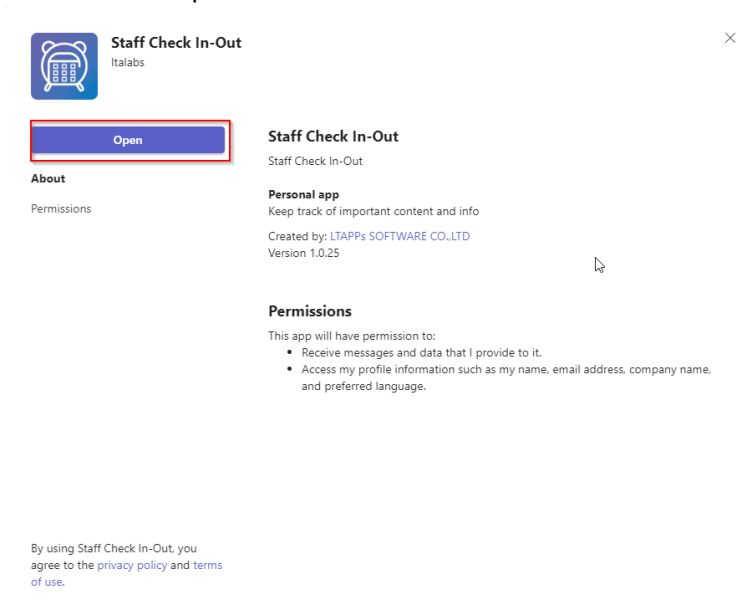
Staff Check In-Out
Italabs

Open

About

Permissions

Staff Check In-Out
Staff Check In-Out

Personal app
Keep track of important content and info

Created by: LTAPPs SOFTWARE CO.,LTD
Version 1.0.25

Permissions
This app will have permission to:
• Receive messages and data that I provide to it.
• Access my profile information such as my name, email address, company name, and preferred language.

By using Staff Check In-Out, you agree to the privacy policy and terms of use.